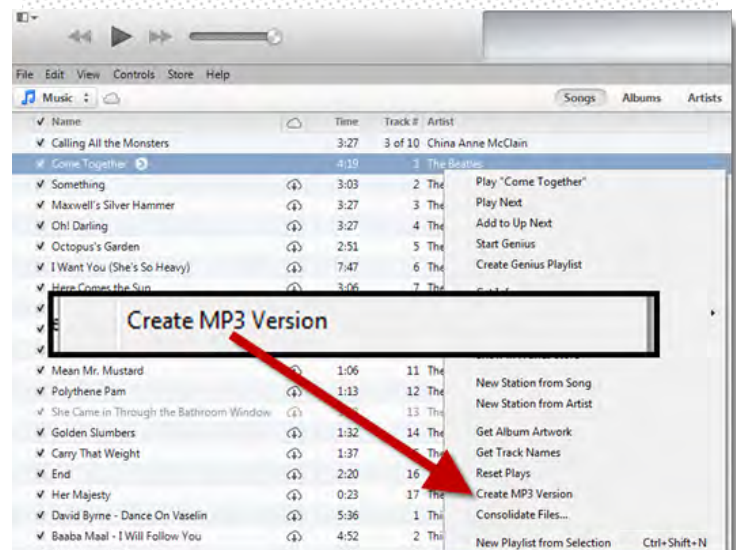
File Edit View Controls Store Help

Music

Songs Albums Artists

| ✔ Name | | Time | Track # | Artist |
|---|---|---|---|---|
| ✔ Calling All the Monsters | | 3:27 | 3 of 10 | China Anne McClain |
| ✔ Come Together | | 4:19 | 1 | The Beatles |
| ✔ Something | | 3:03 | 2 | The |
| ✔ Maxwell's Silver Hammer | | 3:27 | 3 | The |
| ✔ Oh! Darling | | 3:27 | 4 | The |
| ✔ Octopus's Garden | | 2:51 | 5 | The |
| ✔ I Want You (She's So Heavy) | | 7:47 | 6 | The |
| ✔ Here Comes the Sun | | 3:06 | 7 | The |
| ✔ Mean Mr. Mustard | | 1:06 | 11 | The |
| ✔ Polythene Pam | | 1:13 | 12 | The |
| ✔ She Came in Through the Bathroom Window | | | 13 | The |
| ✔ Golden Slumbers | | 1:32 | 14 | The |
| ✔ Carry That Weight | | 1:37 | | The |
| ✔ End | | 2:20 | 16 | |
| ✔ Her Majesty | | 0:23 | 17 | The |
| ✔ David Byrne - Dance On Vaselin | | 5:36 | 1 | Thi |
| ✔ Baaba Maal - I Will Follow You | | 4:52 | 2 | Thi |

Play "Come Together"
Play Next
Add to Up Next
Start Genius
Create Genius Playlist
New Station from Song
New Station from Artist
Get Album Artwork
Get Track Names
Reset Plays
Create MP3 Version
Consolidate Files...
New Playlist from Selection Ctrl+Shift+N

Create MP3 Version